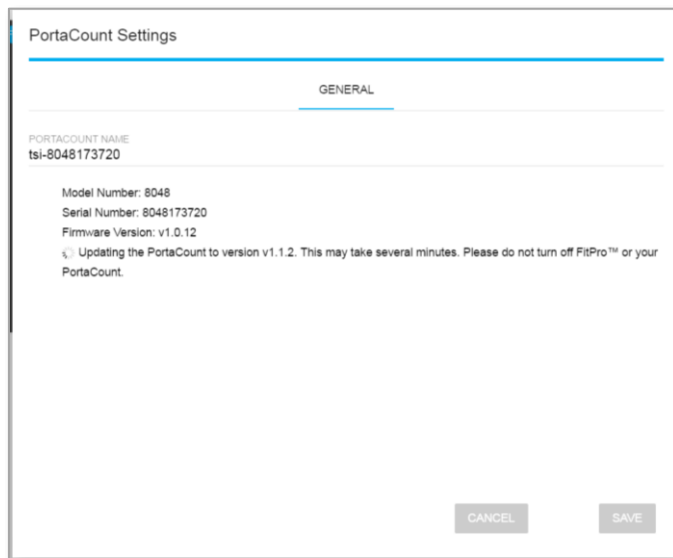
PortaCount Settings

GENERAL

PORTACOUNT NAME
tsi-8048173720

Model Number: 8048
Serial Number: 8048173720
Firmware Version: v1.0.12
Updating the PortaCount to version v1.1.2. This may take several minutes. Please do not turn off FitPro™ or your PortaCount.

CANCEL

SAVE